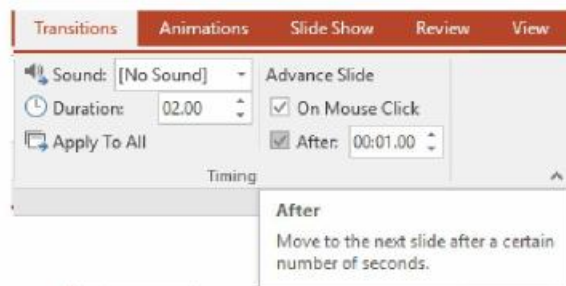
Transitions | Animations | Slide Show | Review | View

Sound: [No Sound]
Duration: 02.00
Apply To All

Advance Slide
On Mouse Click
After: 00:01.00

Timing

After
Move to the next slide after a certain number of seconds.